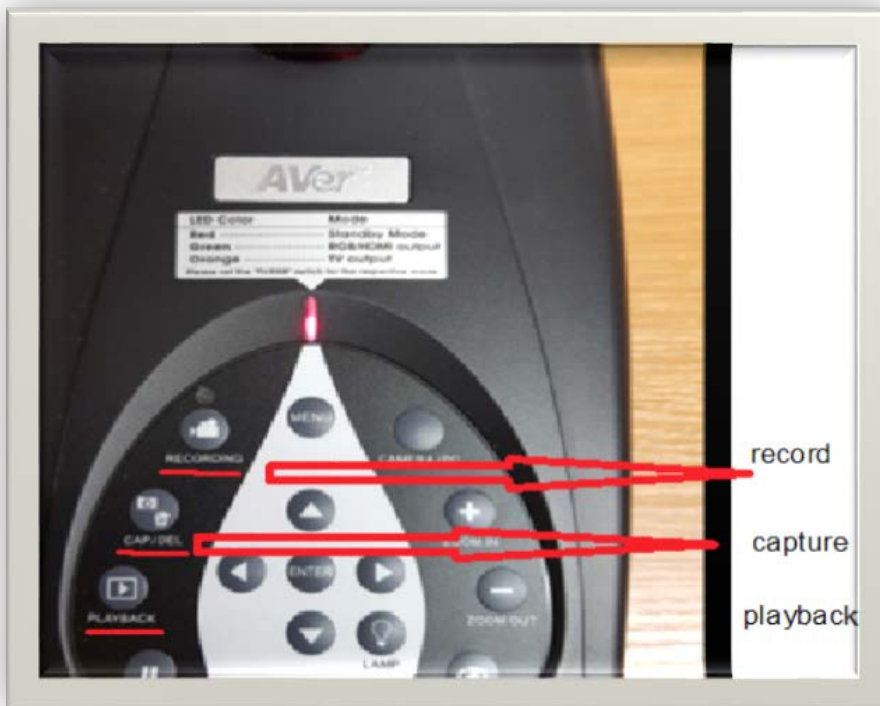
AVer

| LED Color | Mode |
|---|---|
| Red | Standby Mode |
| Green | RGB/HDMI output |
| Orange | TV output |

Please set the "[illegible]" switch for the respective mode.

MENU

RECORDING

CAMERA/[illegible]

record

CAP/DEL

ZOOM IN

capture

ENTER

PLAYBACK

ZOOM OUT

playback

LAMP